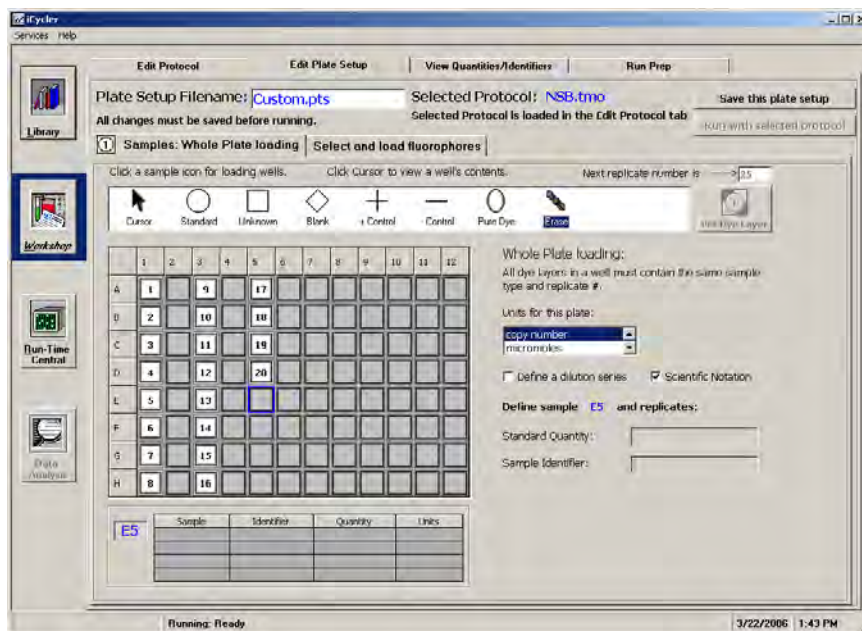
iCycler
Services Help

Library

Workshop

Run-Time Central

Data Analysis

Edit Protocol | Edit Plate Setup | View Quantities/Identifiers | Run Prep

Plate Setup Filename: Custom.pts
Selected Protocol: NSB.tmo
Save this plate setup
All changes must be saved before running.
Selected Protocol is loaded in the Edit Protocol tab
Run with selected protocol

1 Samples: Whole Plate loading | Select and load fluorophores

Click a sample icon for loading wells. Click Cursor to view a well's contents. Next replicate number is 35

Cursor Standard Unknown Blank + Control - Control Pure Dye Erase
Hit Dye Layer

| | 1 | 2 | 3 | 4 | 5 | 6 | 7 | 8 | 9 | 10 | 11 | 12 |
|---|---|---|---|---|---|---|---|---|---|---|---|---|
| A | 1 | | 9 | | 17 | | | | | | | |
| B | 2 | | 10 | | 18 | | | | | | | |
| C | 3 | | 11 | | 19 | | | | | | | |
| D | 4 | | 12 | | 20 | | | | | | | |
| E | 5 | | 13 | | | | | | | | | |
| F | 6 | | 14 | | | | | | | | | |
| G | 7 | | 15 | | | | | | | | | |
| H | 8 | | 16 | | | | | | | | | |

Whole Plate loading:
All dye layers in a well must contain the same sample type and replicate #.

Units for this plate:
copy number
micromoles

Define a dilution series
Scientific Notation

Define sample E5 and replicates:

Standard Quantity:

Sample Identifier:

| E5 | Sample | Identifier | Quantity | Units |
|---|---|---|---|---|
| | | | | |

Running: Ready
3/22/2006 1:43 PM